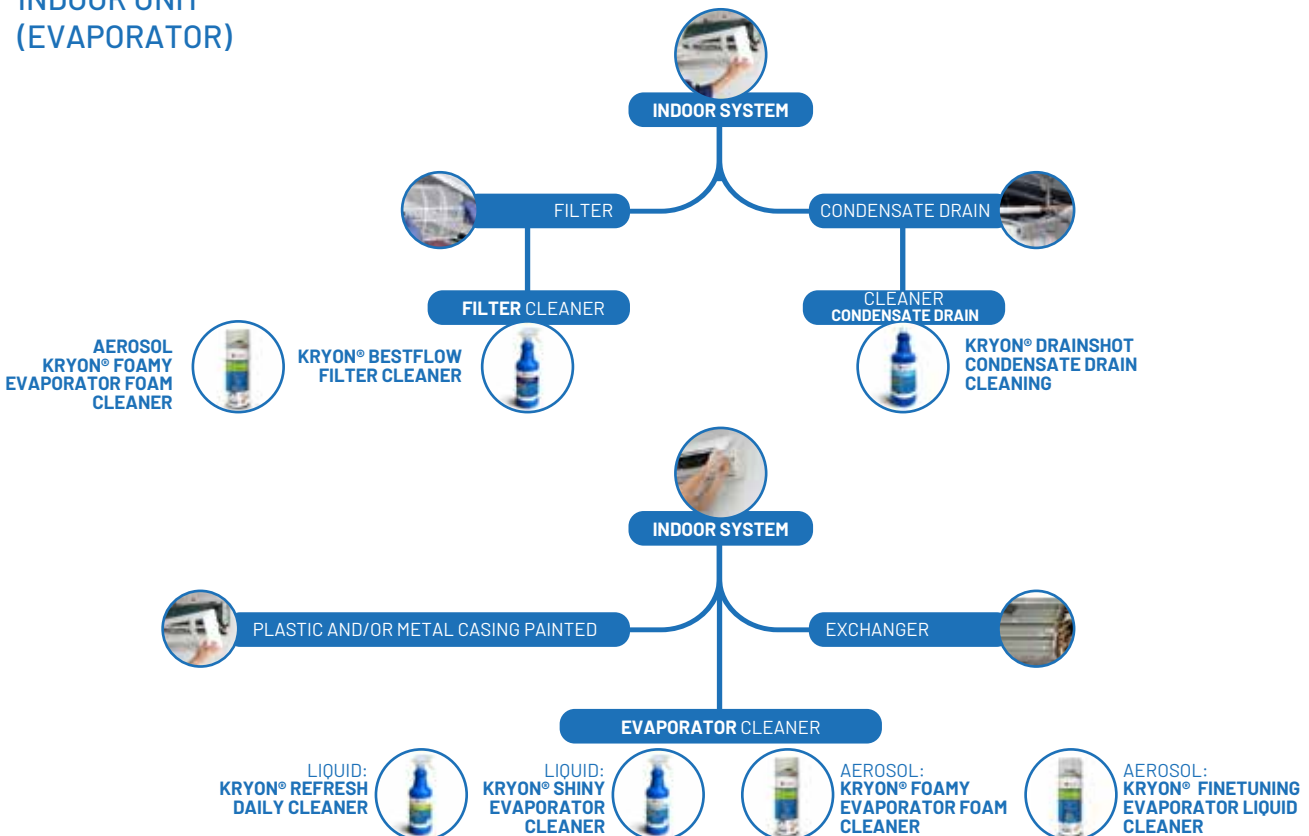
INDOOR UNIT
(EVAPORATOR)

INDOOR SYSTEM

FILTER

CONDENSATE DRAIN

FILTER CLEANER

CLEANER
CONDENSATE DRAIN

AEROSOL
KRYON® FOAMY
EVAPORATOR FOAM
CLEANER

KRYON® BESTFLOW
FILTER CLEANER

KRYON® DRAINSHOT
CONDENSATE DRAIN
CLEANING

INDOOR SYSTEM

PLASTIC AND/OR METAL CASING PAINTED

EXCHANGER

EVAPORATOR CLEANER

LIQUID:
KRYON® REFRESH
DAILY CLEANER

LIQUID:
KRYON® SHINY
EVAPORATOR
CLEANER

AEROSOL:
KRYON® FOAMY
EVAPORATOR FOAM
CLEANER

AEROSOL:
KRYON® FINETUNING
EVAPORATOR LIQUID
CLEANER